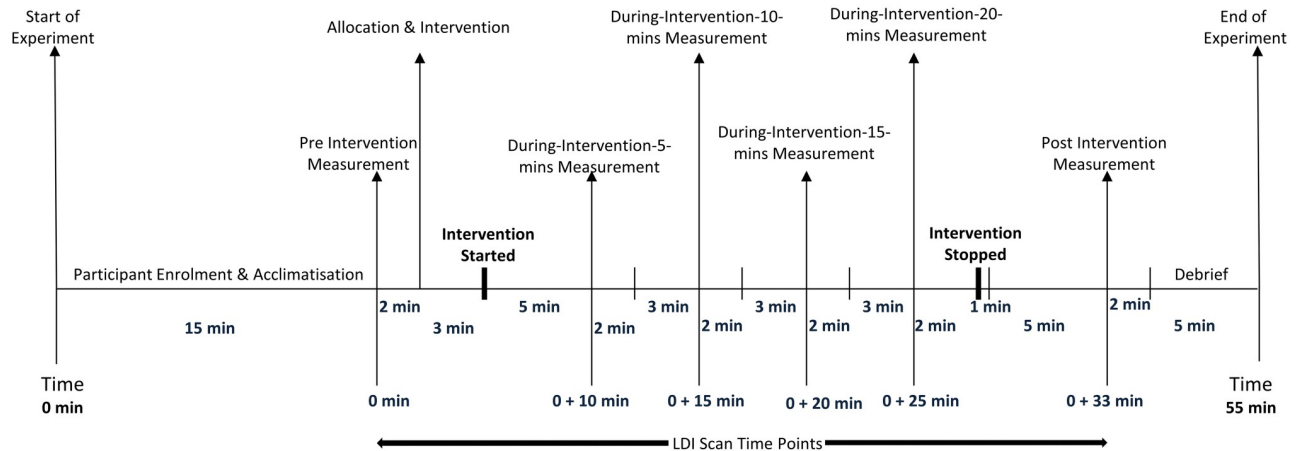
Start of Experiment

Allocation & Intervention

During-Intervention-10-mins Measurement

During-Intervention-20-mins Measurement

End of Experiment

Pre Intervention Measurement

During-Intervention-5-mins Measurement

During-Intervention-15-mins Measurement

Post Intervention Measurement

Intervention Started

Intervention Stopped

Participant Enrolment & Acclimatisation

Debrief

2 min

5 min

3 min

3 min

3 min

1 min

2 min

15 min

3 min

2 min

2 min

2 min

2 min

5 min

5 min

Time
0 min

0 min

0 + 10 min

0 + 15 min

0 + 20 min

0 + 25 min

0 + 33 min

Time
55 min

LDI Scan Time Points